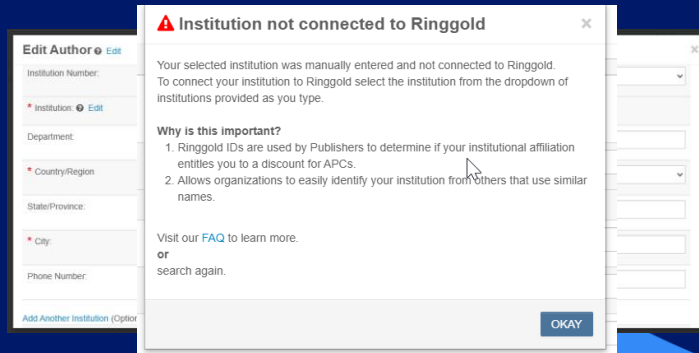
Edit Author Edit

Institution Number:

* Institution: Edit

Department:

* Country/Region

State/Province:

* City:

Phone Number:

Add Another Institution (Optior

Institution not connected to Ringgold

×

Your selected institution was manually entered and not connected to Ringgold. To connect your institution to Ringgold select the institution from the dropdown of institutions provided as you type.

Why is this important?

1. Ringgold IDs are used by Publishers to determine if your institutional affiliation entitles you to a discount for APCs.
2. Allows organizations to easily identify your institution from others that use similar names.

Visit our FAQ to learn more.
or
search again.

OKAY

×